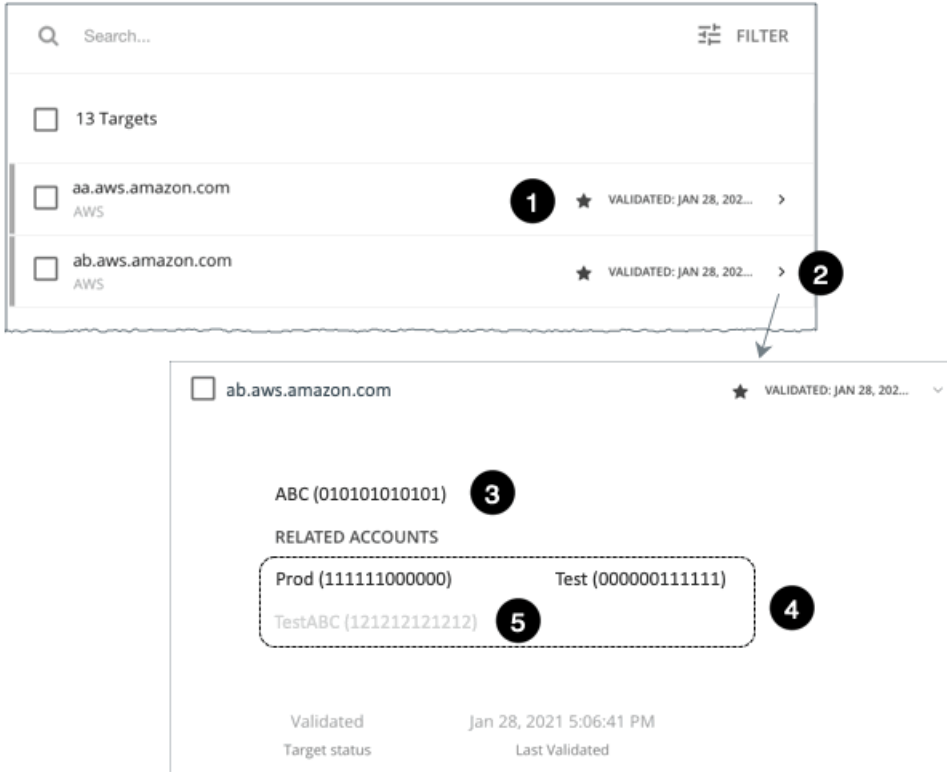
Search...

FILTER

13 Targets

aa.aws.amazon.com
AWS

1

VALIDATED: JAN 28, 202...

ab.aws.amazon.com
AWS

VALIDATED: JAN 28, 202...

2

ab.aws.amazon.com

VALIDATED: JAN 28, 202...

ABC (010101010101)

3

RELATED ACCOUNTS

Prod (111111000000)

Test (000000111111)

4

TestABC (121212121212)

5

Validated
Target status

Jan 28, 2021 5:06:41 PM
Last Validated